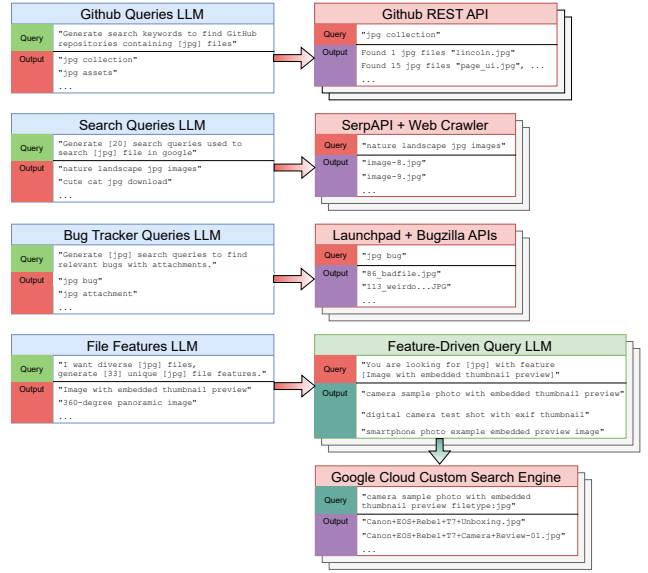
Github Queries LLM

Query
"Generate search keywords to find GitHub repositories containing [jpg] files"

Output
"jpg collection"
"jpg assets"
...

Github REST API

Query
"jpg collection"

Output
Found 1 jpg files "lincoln.jpg"
Found 15 jpg files "page_ui.jpg", ...
...

Search Queries LLM

Query
"Generate [20] search queries used to search [jpg] file in google"

Output
"nature landscape jpg images"
"cute cat jpg download"
...

SerpAPI + Web Crawler

Query
"nature landscape jpg images"

Output
"image-8.jpg"
"image-9.jpg"
...

Bug Tracker Queries LLM

Query
"Generate [jpg] search queries to find relevant bugs with attachments."

Output
"jpg bug"
"jpg attachment"
...

Launchpad + Bugzilla APIs

Query
"jpg bug"

Output
"86_badfile.jpg"
"113_weirdo...JPG"
...

File Features LLM

Query
"I want diverse [jpg] files, generate [33] unique [jpg] file features."

Output
"Image with embedded thumbnail preview"
"360-degree panoramic image"
...

Feature-Driven Query LLM

Query
"You are looking for [jpg] with feature [Image with embedded thumbnail preview]"

Output
"camera sample photo with embedded thumbnail preview"
"digital camera test shot with exif thumbnail"
"smartphone photo example embedded preview image"

Google Cloud Custom Search Engine

Query
"camera sample photo with embedded thumbnail preview filetype:jpg"

Output
"Canon+EOS+Rebel+T7+Unboxing.jpg"
"Canon+EOS+Rebel+T7+Camera+Review-01.jpg"
...